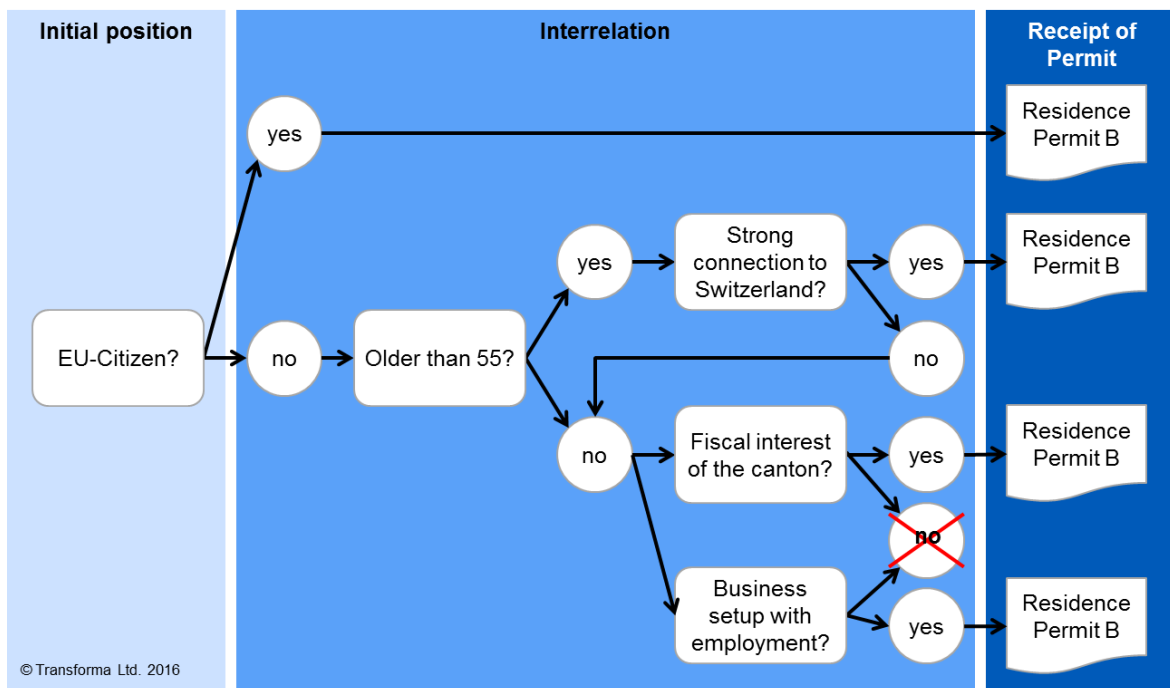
Initial position

Interrelation

Receipt of Permit

yes

Residence Permit B

Strong connection to Switzerland?

yes

yes

Residence Permit B

EU-Citizen?

no

Older than 55?

no

no

Fiscal interest of the canton?

yes

Residence Permit B

no

Business setup with employment?

yes

Residence Permit B

© Transforma Ltd. 2016